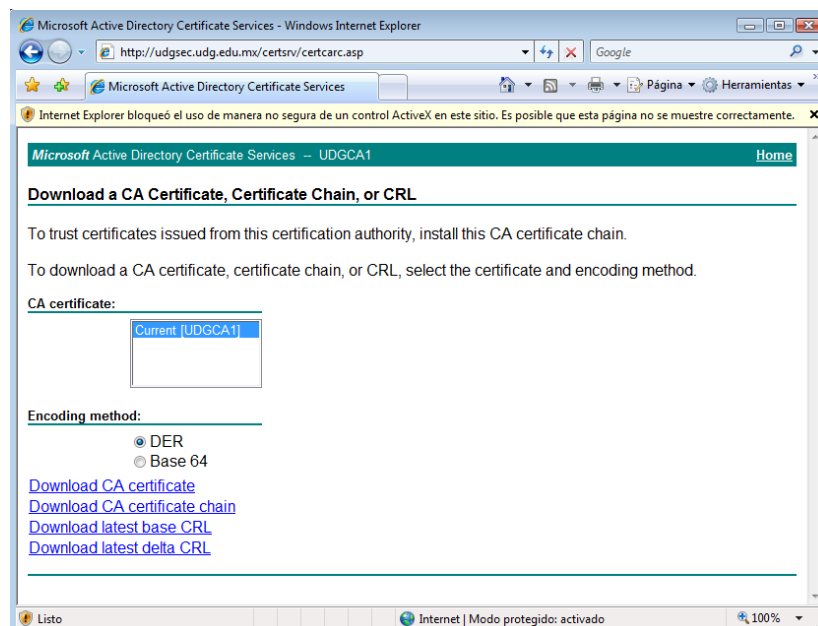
Microsoft Active Directory Certificate Services - Windows Internet Explorer

http://udgsec.udg.edu.mx/certsrv/certcarc.asp

Google

Microsoft Active Directory Certificate Services

Página ▾ Herramientas ▾

Internet Explorer bloqueó el uso de manera no segura de un control ActiveX en este sitio. Es posible que esta página no se muestre correctamente.

Microsoft Active Directory Certificate Services -- UDGCA1 Home

Download a CA Certificate, Certificate Chain, or CRL

To trust certificates issued from this certification authority, install this CA certificate chain.

To download a CA certificate, certificate chain, or CRL, select the certificate and encoding method.

CA certificate:

Current [UDGCA1]

Encoding method:

DER

Base 64

Download CA certificate
Download CA certificate chain
Download latest base CRL
Download latest delta CRL

Listo

Internet | Modo protegido: activado

100%